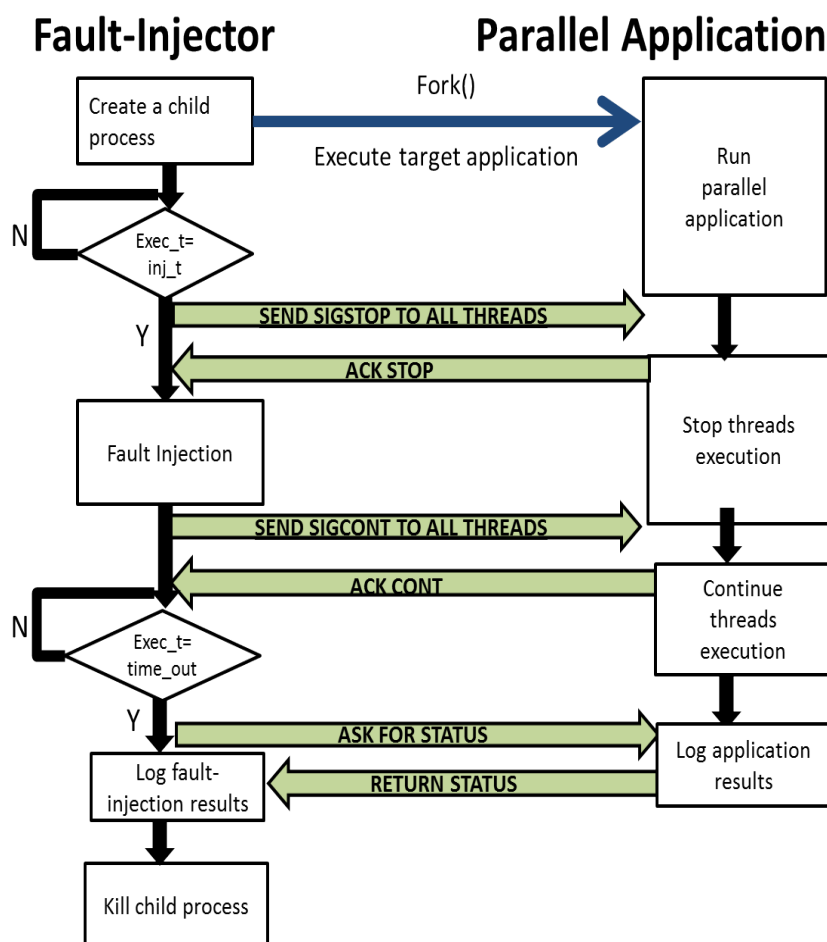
Fault-Injector

Parallel Application

Create a child process

Fork()

Execute target application

Run parallel application

N

Exec_t= inj_t

SEND SIGSTOP TO ALL THREADS

Y

ACK STOP

Fault Injection

Stop threads execution

SEND SIGCONT TO ALL THREADS

ACK CONT

Continue threads execution

N

Exec_t= time_out

Y

ASK FOR STATUS

Log fault-injection results

RETURN STATUS

Log application results

Kill child process